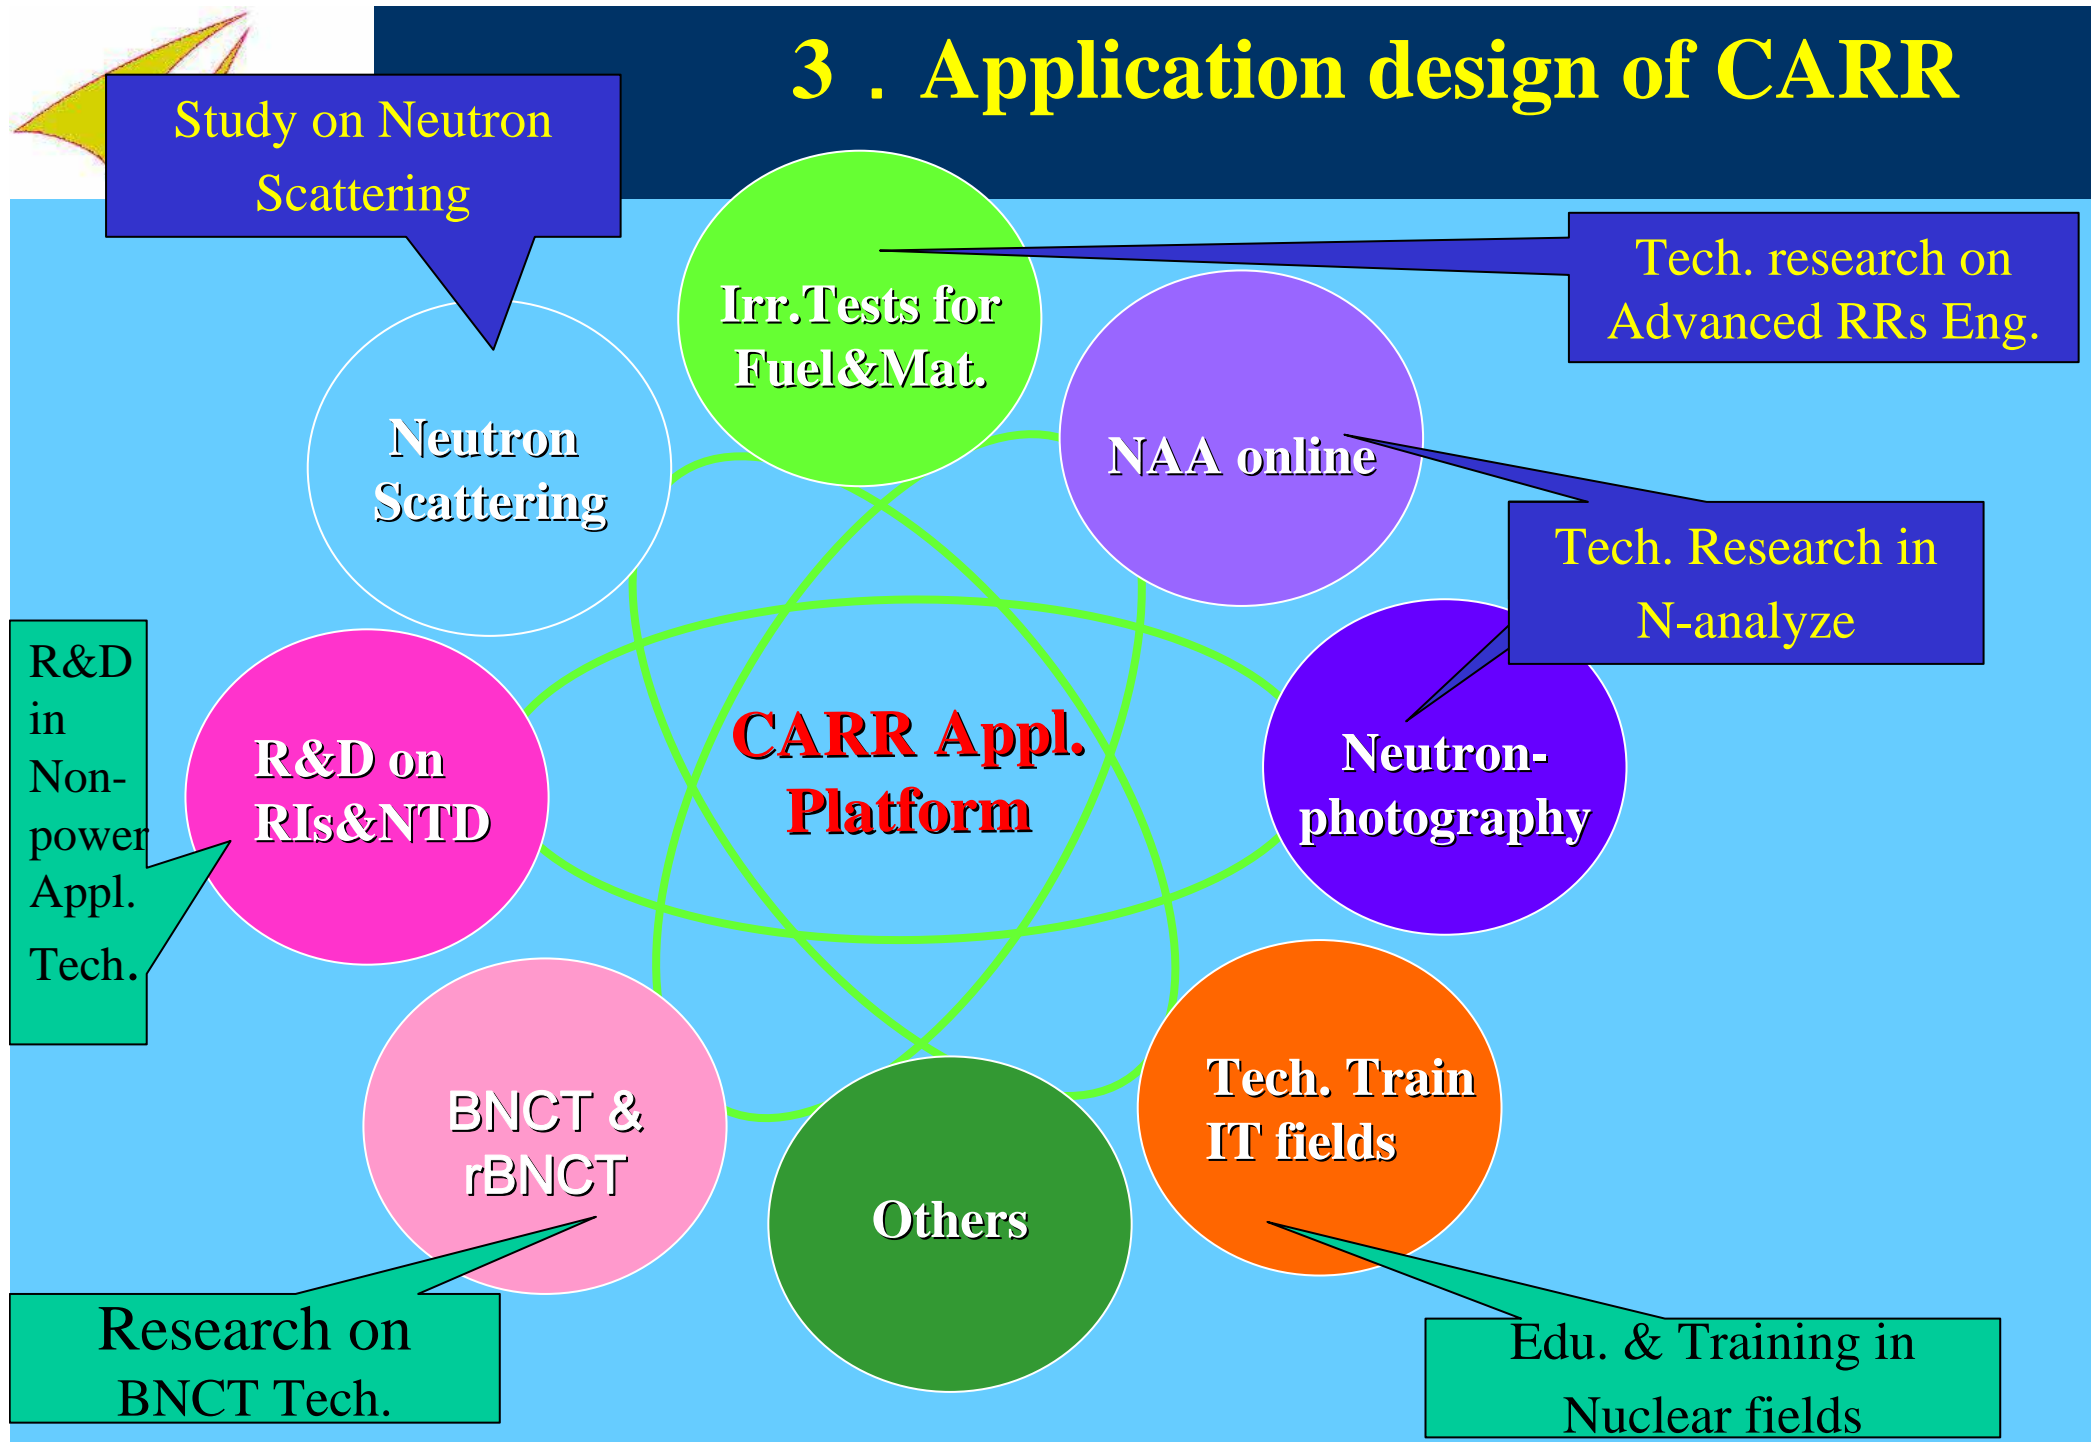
3．Application design of CARR

Study on Neutron Scattering

Irr.Tests for Fuel&Mat.

Tech. research on Advanced RRs Eng.

Neutron Scattering

NAA online

Tech. Research in N-analyze

R&D in Non-power Appl. Tech.

R&D on RIs&NTD

CARR Appl. Platform

Neutron-photography

BNCT & rBNCT

Others

Tech. Train IT fields

Research on BNCT Tech.

Edu. & Training in Nuclear fields